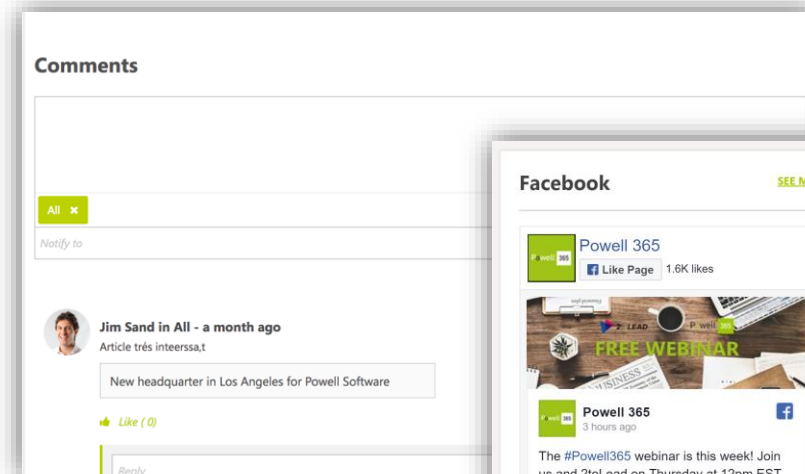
Comments

All ×

Notify to

Jim Sand in All - a month ago

Article trés interessa,t

New headquarter in Los Angeles for Powell Software

Like ( 0 )

Reply

Facebook

SEE M

Powell 365

Like Page 1.6K likes

FREE WEBINAR

Powell 365

3 hours ago

The #Powell365 webinar is this week! Join us and 2toLead on Thursday at 12pm EST